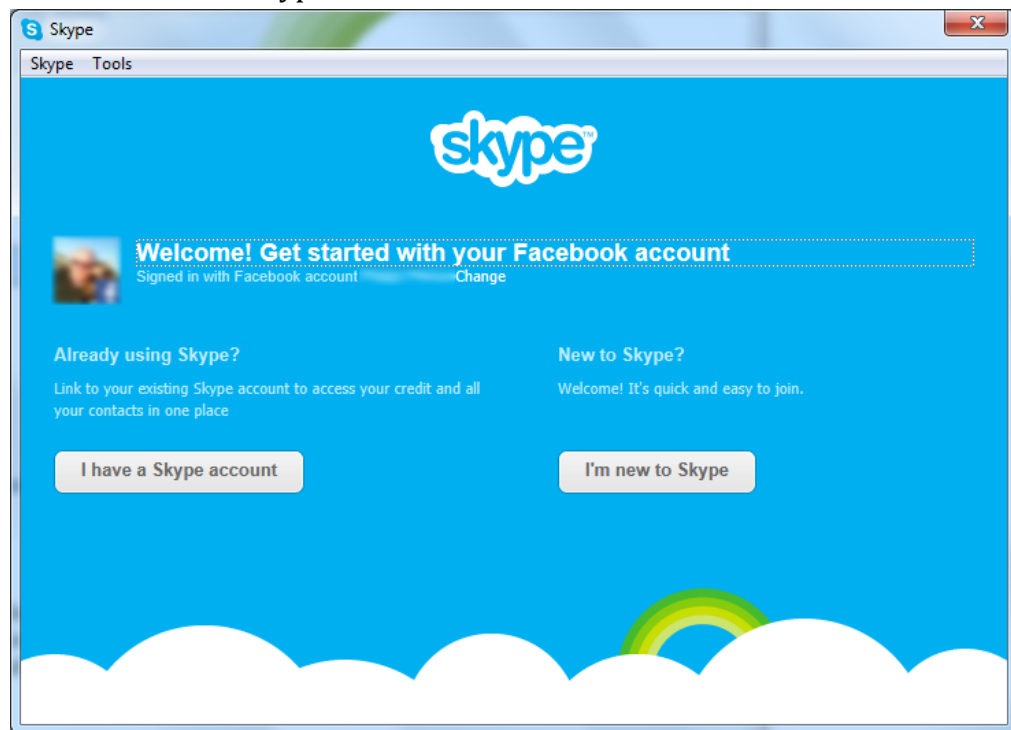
Skype

Skype Tools

skype

Welcome! Get started with your Facebook account

Signed in with Facebook account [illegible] Change

Already using Skype?

Link to your existing Skype account to access your credit and all your contacts in one place

I have a Skype account

New to Skype?

Welcome! It's quick and easy to join.

I'm new to Skype